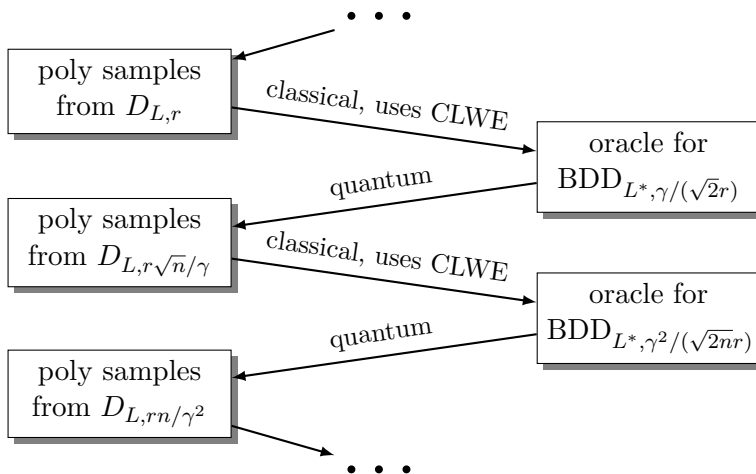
• • •

poly samples from $D_{L,r}$

classical, uses CLWE

oracle for $\mathrm{BDD}_{L^*,\gamma/(\sqrt{2}r)}$

quantum

poly samples from $D_{L,r\sqrt{n}/\gamma}$

classical, uses CLWE

oracle for $\mathrm{BDD}_{L^*,\gamma^2/(\sqrt{2n}r)}$

quantum

poly samples from $D_{L,rn/\gamma^2}$

• • •